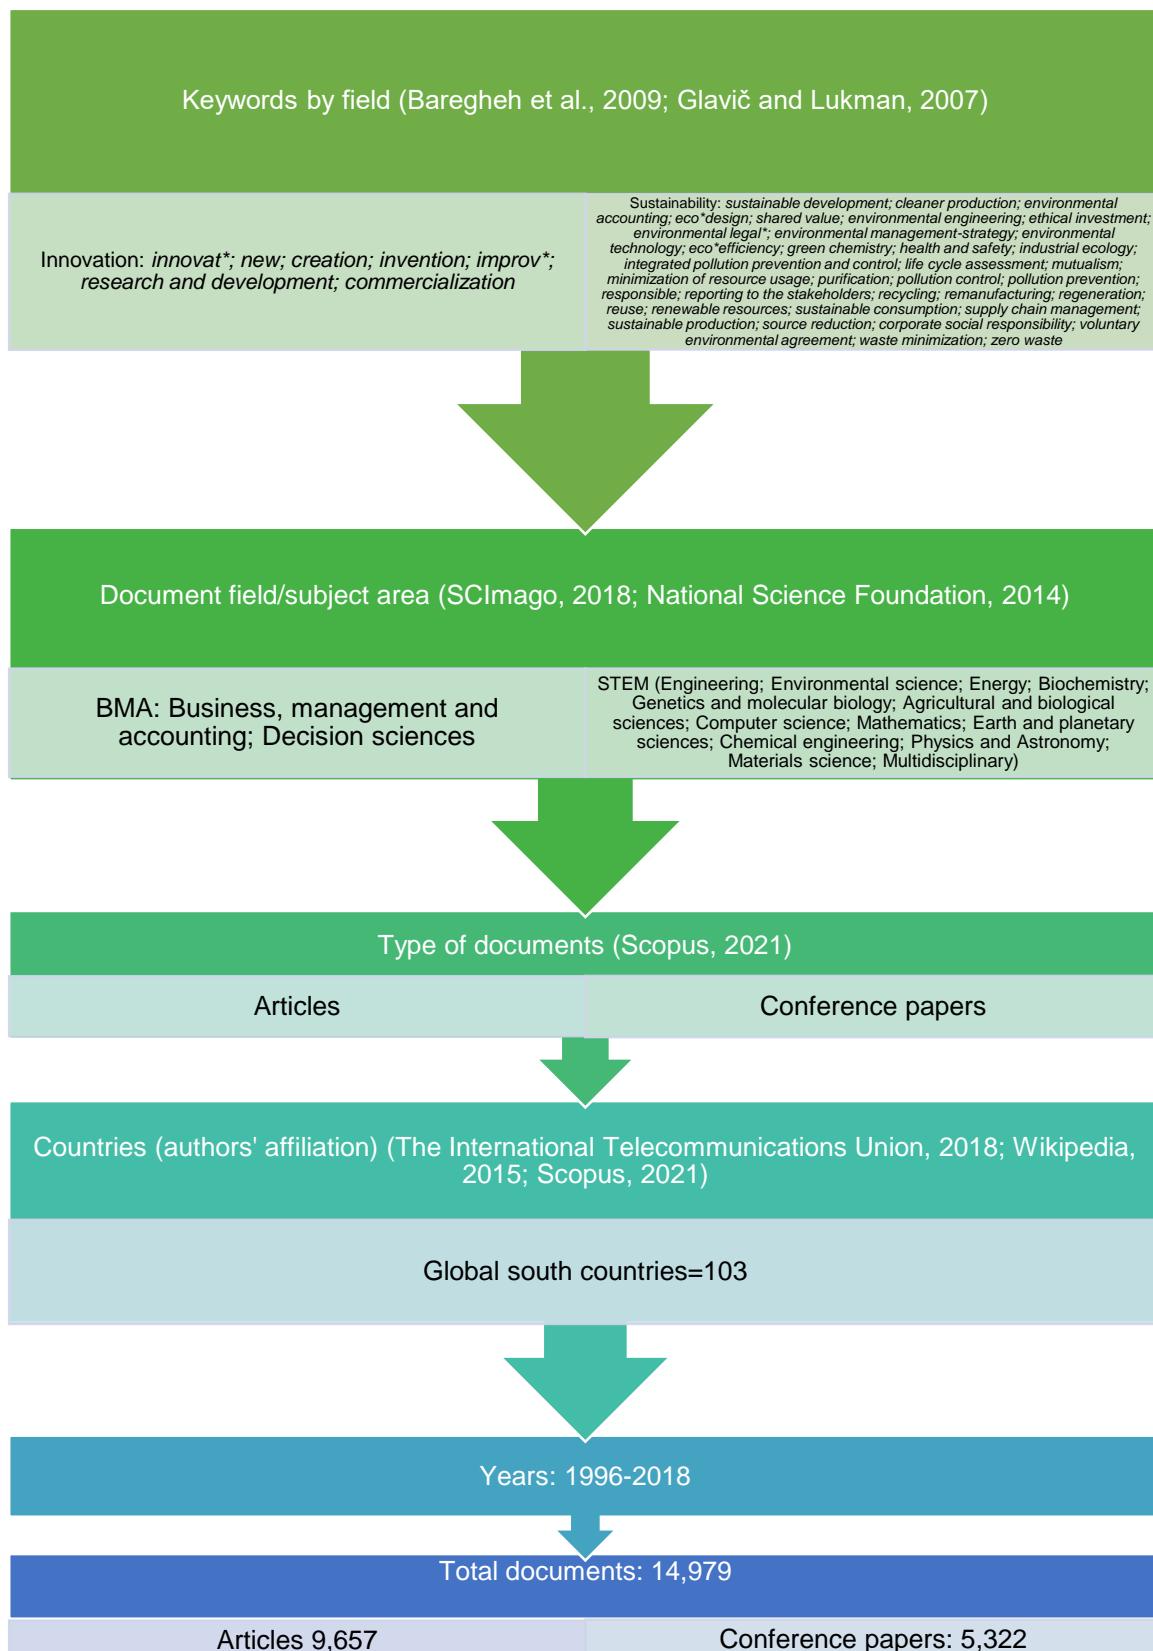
Keywords by field (Baregheh et al., 2009; Glavič and Lukman, 2007)

Innovation: innovat*; new; creation; invention; improv*; research and development; commercialization

Sustainability: sustainable development; cleaner production; environmental accounting; eco*design; shared value; environmental engineering; ethical investment; environmental legal*; environmental management-strategy; environmental technology; eco*efficiency; green chemistry; health and safety; industrial ecology; integrated pollution prevention and control; life cycle assessment; mutualism; minimization of resource usage; purification; pollution control; pollution prevention; responsible; reporting to the stakeholders; recycling; remanufacturing; regeneration; reuse; renewable resources; sustainable consumption; supply chain management; sustainable production; source reduction; corporate social responsibility; voluntary environmental agreement; waste minimization; zero waste

Document field/subject area (SCImago, 2018; National Science Foundation, 2014)

BMA: Business, management and accounting; Decision sciences

STEM (Engineering; Environmental science; Energy; Biochemistry; Genetics and molecular biology; Agricultural and biological sciences; Computer science; Mathematics; Earth and planetary sciences; Chemical engineering; Physics and Astronomy; Materials science; Multidisciplinary)

Type of documents (Scopus, 2021)

Articles

Conference papers

Countries (authors' affiliation) (The International Telecommunications Union, 2018; Wikipedia, 2015; Scopus, 2021)

Global south countries=103

Years: 1996-2018

Total documents: 14,979

Articles 9,657

Conference papers: 5,322